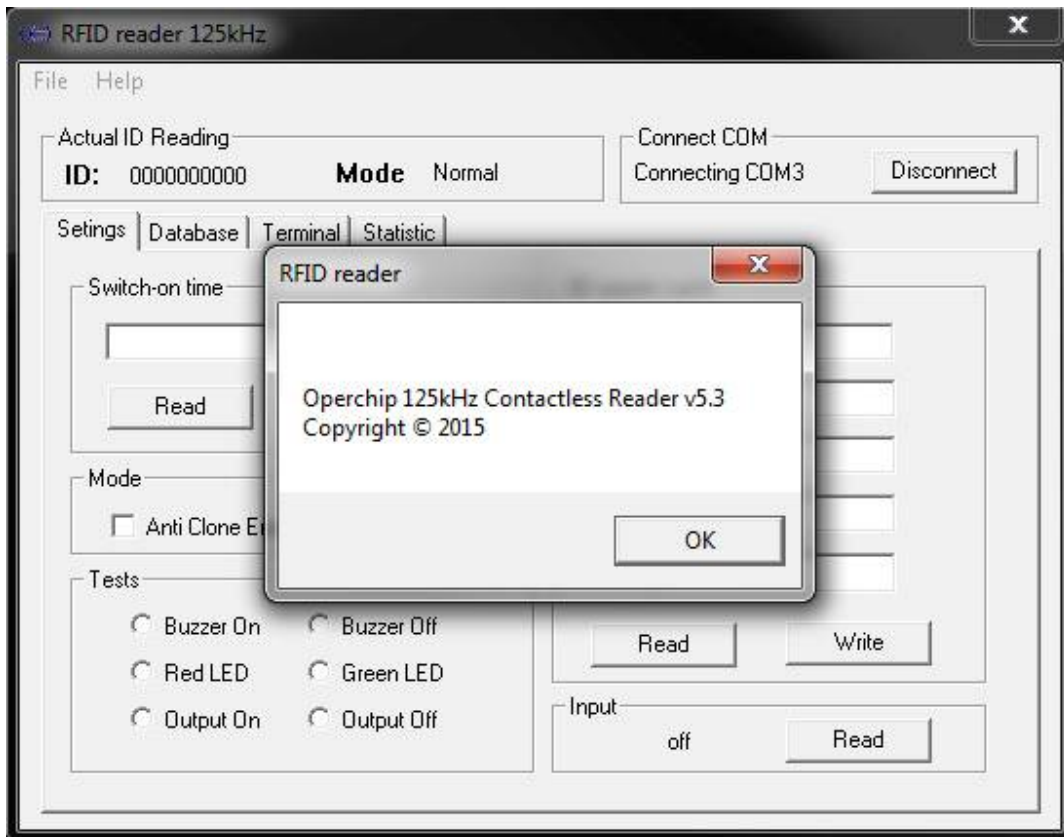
RFID reader 125kHz

File Help

Actual ID Reading
ID: 0000000000 Mode Normal

Connect COM
Connecting COM3 Disconnect

Setings | Database | Terminal | Statistic

Switch-on time

Read

Mode

Anti Clone E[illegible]

Tests

Buzzer On Buzzer Off
Red LED Green LED
Output On Output Off

Read Write

Input
off Read

RFID reader

Operchip 125kHz Contactless Reader v5.3
Copyright © 2015

OK